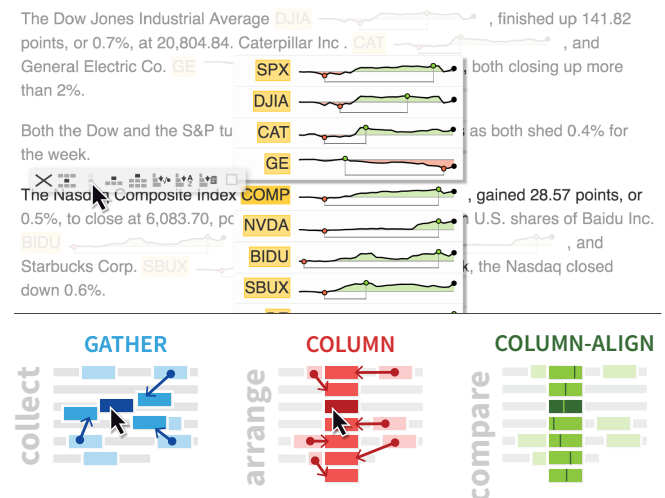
The Dow Jones Industrial Average DJIA, finished up 141.82 points, or 0.7%, at 20,804.84. Caterpillar Inc . CAT, and General Electric Co. GE, both closing up more than 2%.

Both the Dow and the S&P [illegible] as both shed 0.4% for the week.

The Nasdaq Composite Index COMP, gained 28.57 points, or 0.5%, to close at 6,083.70, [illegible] U.S. shares of Baidu Inc. BIDU, and Starbucks Corp. SBUX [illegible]k, the Nasdaq closed down 0.6%.

SPX
DJIA
CAT
GE
COMP
NVDA
BIDU
SBUX

GATHER
collect

COLUMN
arrange

COLUMN-ALIGN
compare